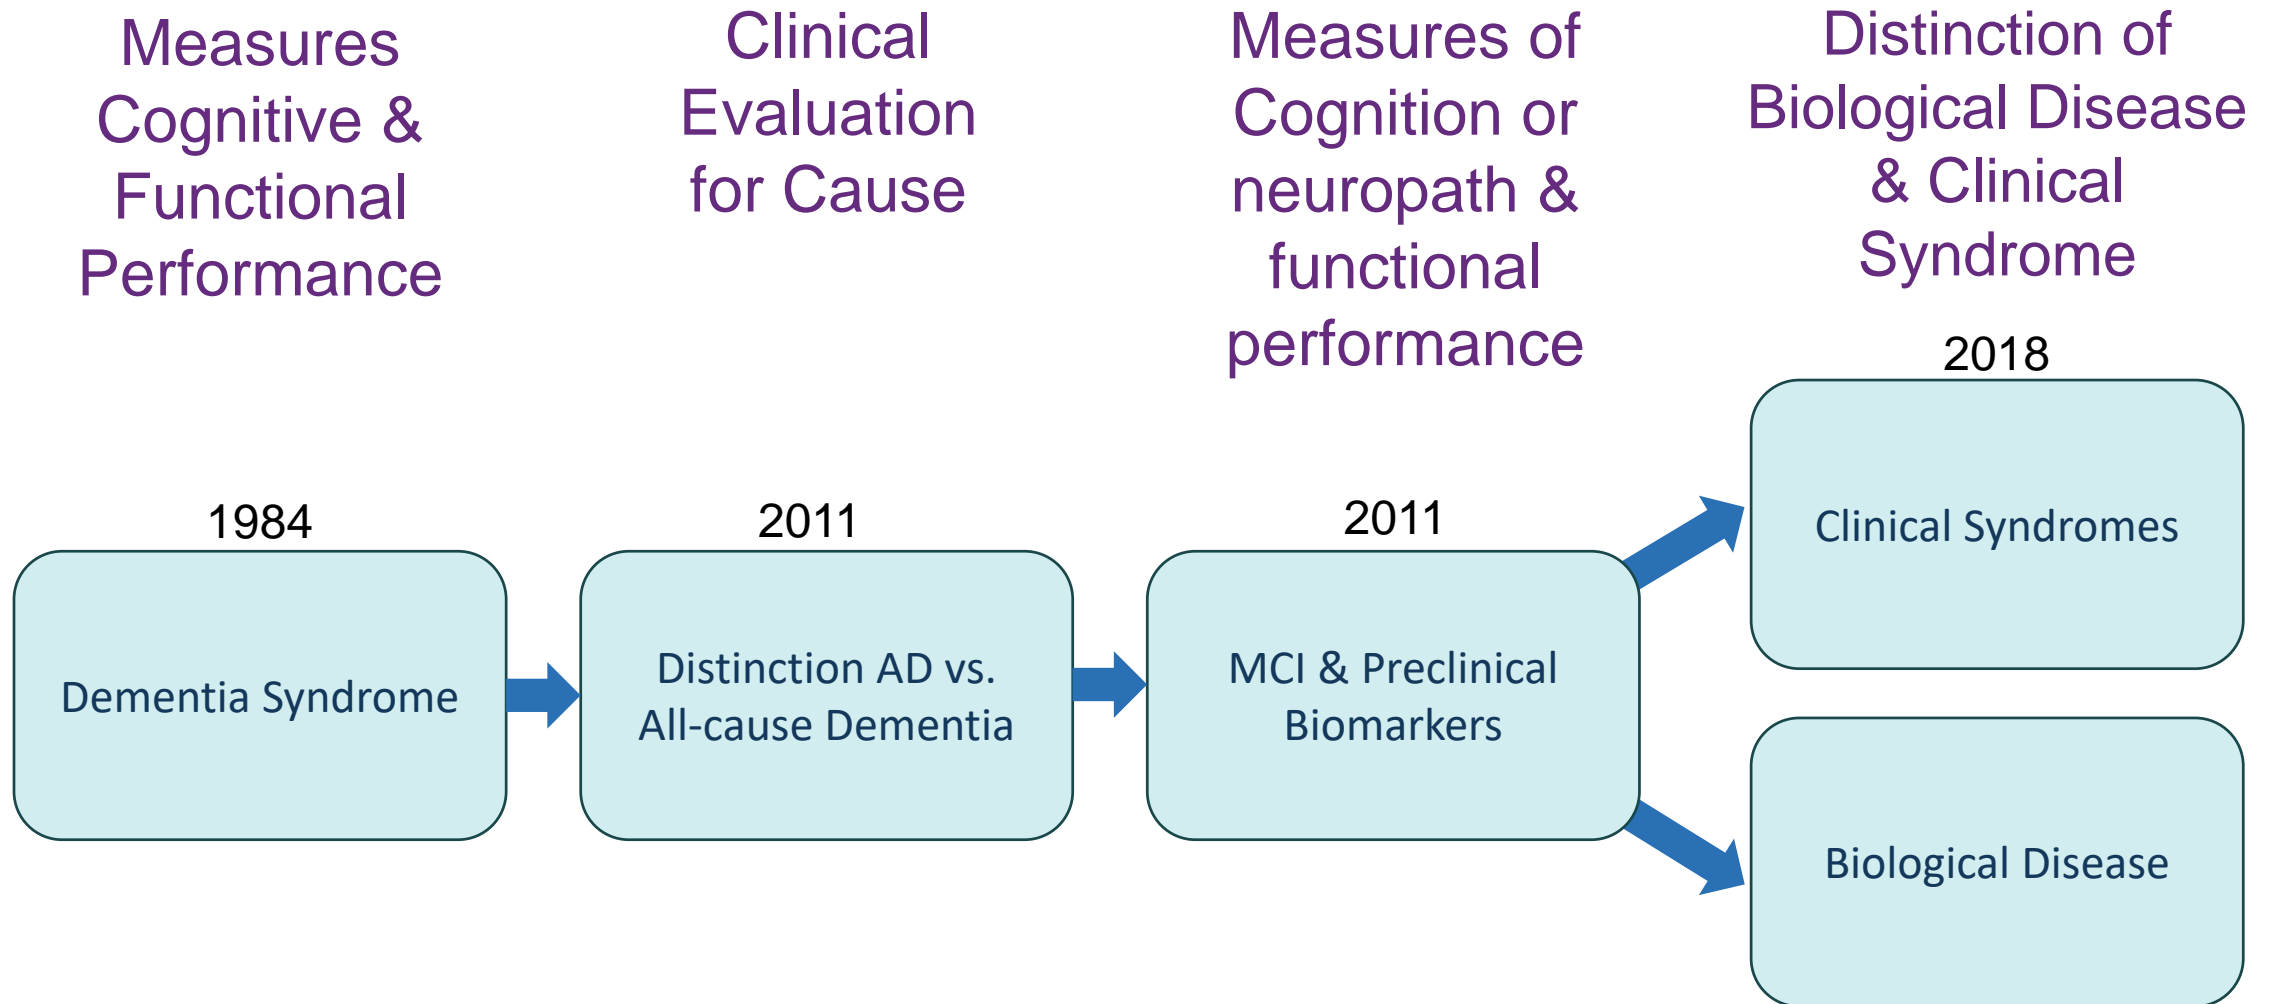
Measures Cognitive & Functional Performance

1984

Dementia Syndrome

Clinical Evaluation for Cause

2011

Distinction AD vs. All-cause Dementia

Measures of Cognition or neuropath & functional performance

2011

MCI & Preclinical Biomarkers

Distinction of Biological Disease & Clinical Syndrome

2018

Clinical Syndromes

Biological Disease